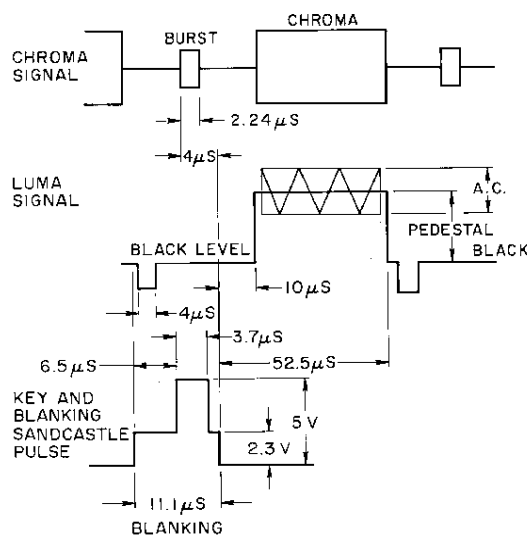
CHROMA SIGNAL

BURST

CHROMA

2.24 $\mu$S

4 $\mu$S

LUMA SIGNAL

A.C.

PEDESTAL

BLACK LEVEL

BLACK

10 $\mu$S

4 $\mu$S

3.7 $\mu$S

6.5 $\mu$S

52.5 $\mu$S

KEY AND BLANKING SANDCASTLE PULSE

5 V

2.3 V

11.1 $\mu$S

BLANKING